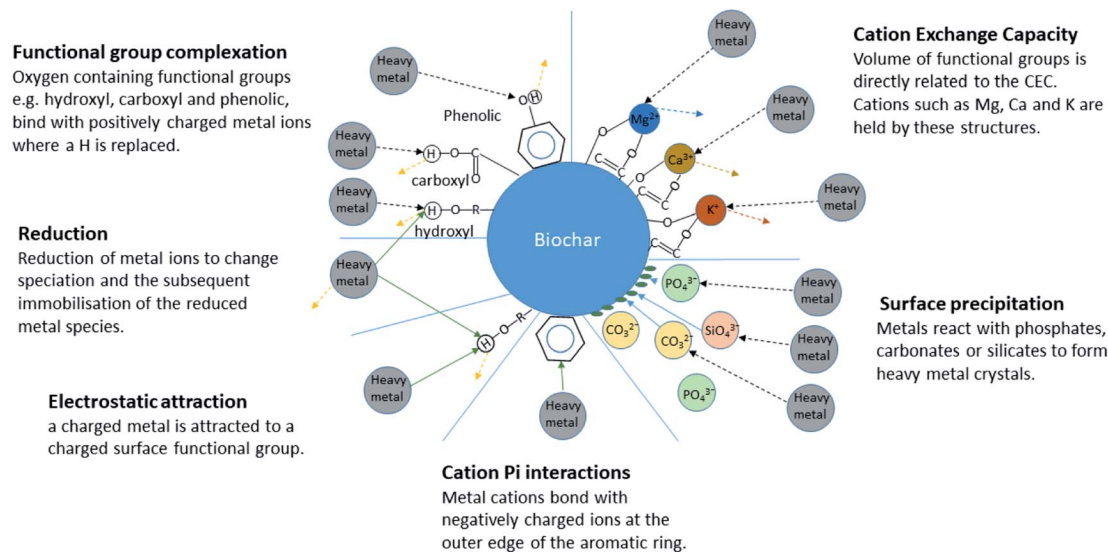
Functional group complexation
Oxygen containing functional groups e.g. hydroxyl, carboxyl and phenolic, bind with positively charged metal ions where a H is replaced.

Heavy metal

Phenolic

O H

Heavy metal

H — O — C

carboxyl

O

Heavy metal

H — O — R

hydroxyl

Cation Exchange Capacity
Volume of functional groups is directly related to the CEC. Cations such as Mg, Ca and K are held by these structures.

Heavy metal

Heavy metal

$Mg^{2+}$

$Ca^{2+}$

Heavy metal

$K^{+}$

Biochar

Reduction
Reduction of metal ions to change speciation and the subsequent immobilisation of the reduced metal species.

Heavy metal

H — O — R

Heavy metal

$PO_4^{3-}$

Heavy metal

Surface precipitation
Metals react with phosphates, carbonates or silicates to form heavy metal crystals.

$CO_3^{2-}$

$CO_3^{2-}$

$SiO_4^{3-}$

Heavy metal

Heavy metal

$PO_4^{3-}$

Heavy metal

Electrostatic attraction
a charged metal is attracted to a charged surface functional group.

Heavy metal

Heavy metal

Cation Pi interactions
Metal cations bond with negatively charged ions at the outer edge of the aromatic ring.